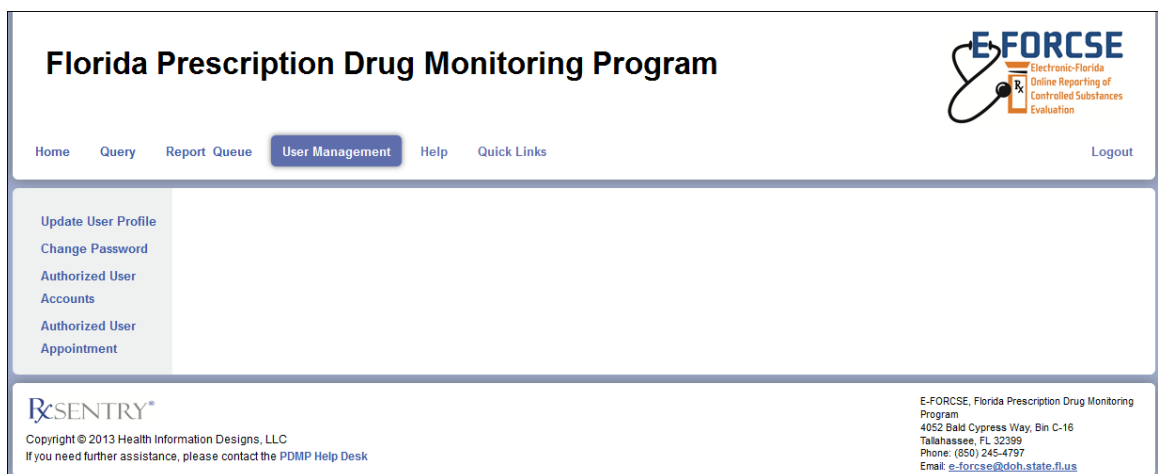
Florida Prescription Drug Monitoring Program

E-FORCSE
Electronic-Florida Online Reporting of Controlled Substances Evaluation
Rx

Home Query Report Queue User Management Help Quick Links Logout

Update User Profile
Change Password
Authorized User Accounts
Authorized User Appointment

RxSENTRY®
Copyright © 2013 Health Information Designs, LLC
If you need further assistance, please contact the PDMP Help Desk

E-FORCSE, Florida Prescription Drug Monitoring Program
4052 Bald Cypress Way, Bin C-16
Tallahassee, FL 32399
Phone: (850) 245-4797
Email: e-forcse@doh.state.fl.us